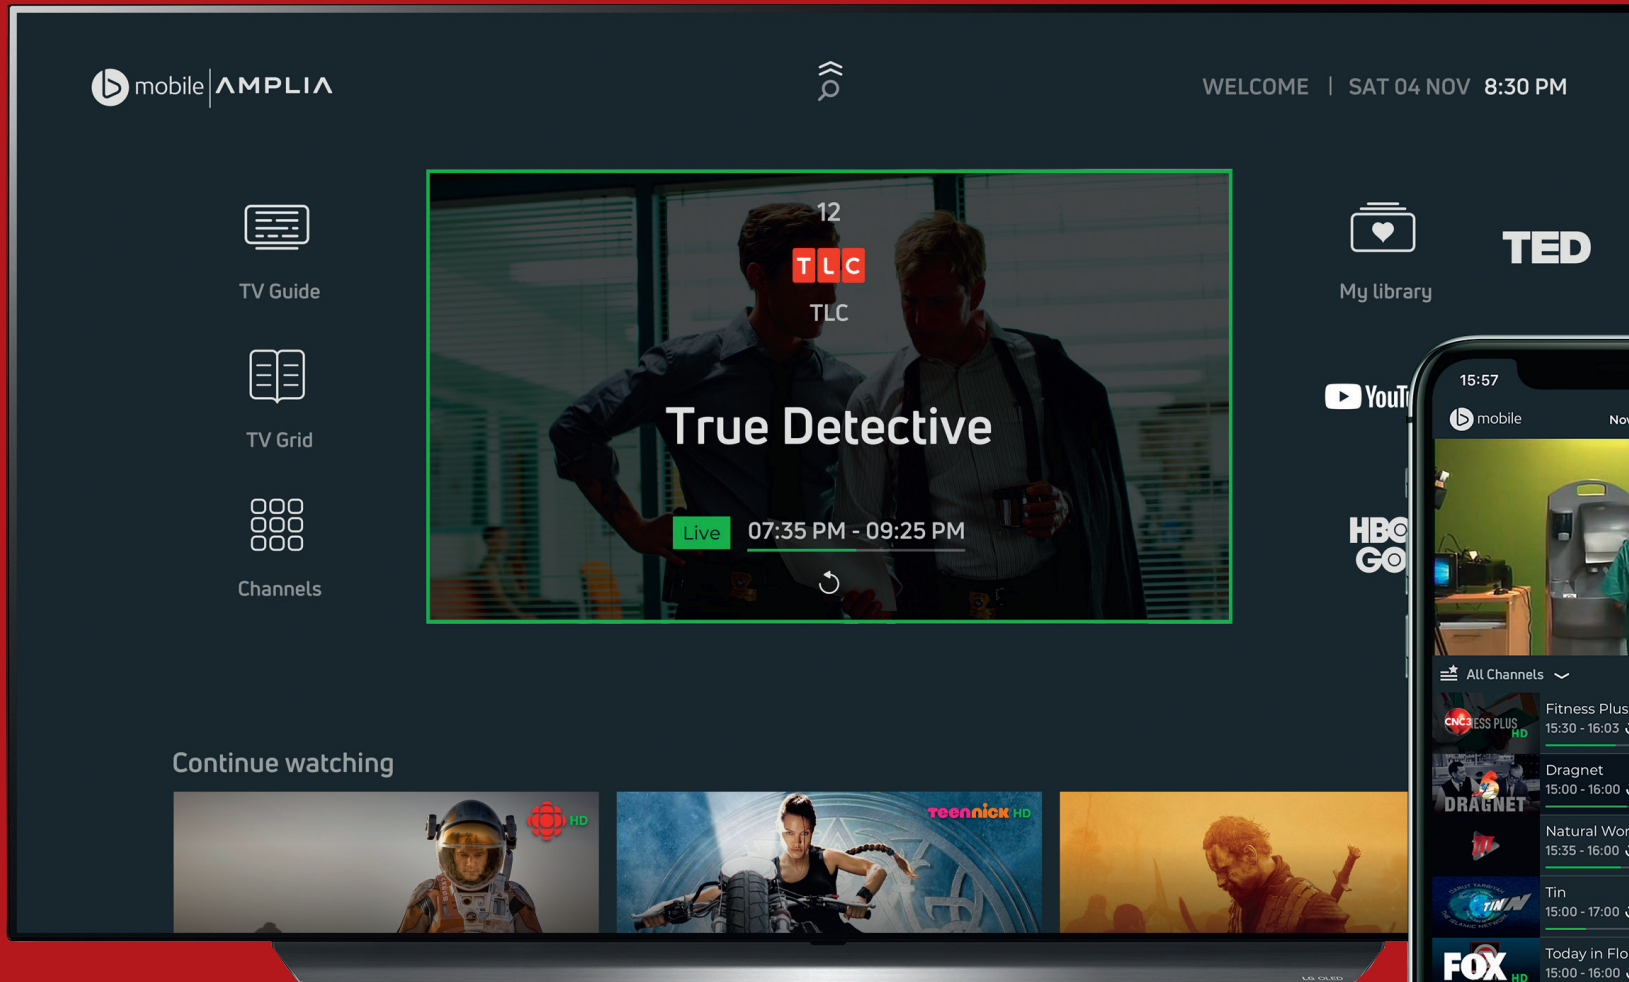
mobile | AMPLIA

WELCOME | SAT 04 NOV 8:30 PM

TV Guide

TV Grid

Channels

12

TLC

TLC

True Detective

Live 07:35 PM - 09:25 PM

My library

TED

YouT

HBO GO

15:57

mobile

Nov

All Channels

Fitness Plus
15:30 - 16:03

Dragnet
15:00 - 16:00

Natural Wor
15:35 - 16:00

Tin
15:00 - 17:00

Today in Flo
15:00 - 16:00

Continue watching

HD

TeenNick HD

DRAGNET

FOX HD